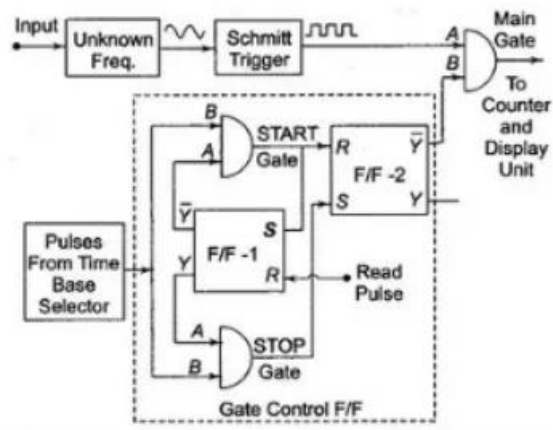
Input
Unknown Freq.
Schmitt Trigger
A
B
Main Gate
To Counter and Display Unit
B
A
START Gate
R
S
$\overline{Y}$
Y
F/F -2
$\overline{Y}$
Y
S
R
F/F -1
Pulses From Time Base Selector
Read Pulse
A
B
STOP Gate
Gate Control F/F